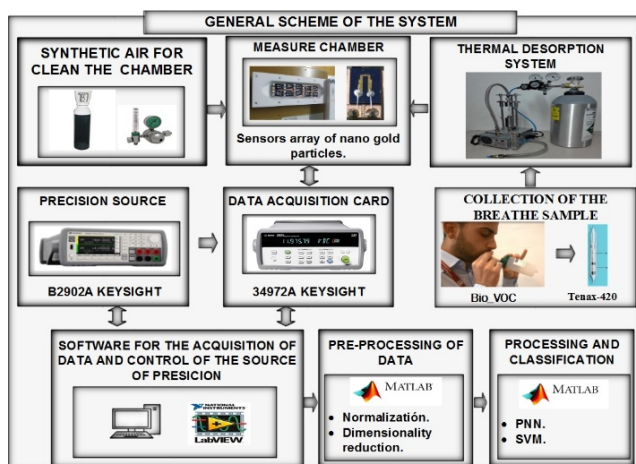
GENERAL SCHEME OF THE SYSTEM

SYNTHETIC AIR FOR CLEAN THE CHAMBER

MEASURE CHAMBER

Sensors array of nano gold particles.

THERMAL DESORPTION SYSTEM

PRECISION SOURCE

B2902A KEYSIGHT

DATA ACQUISITION CARD

34972A KEYSIGHT

COLLECTION OF THE BREATHE SAMPLE

Bio_VOC

Tenax-420

SOFTWARE FOR THE ACQUISITION OF DATA AND CONTROL OF THE SOURCE OF PRESICION

NATIONAL INSTRUMENTS LabVIEW

PRE-PROCESSING OF DATA

MATLAB

• Normalizatión.
• Dimensionality reduction.

PROCESSING AND CLASSIFICATION

MATLAB

• PNN.
• SVM.